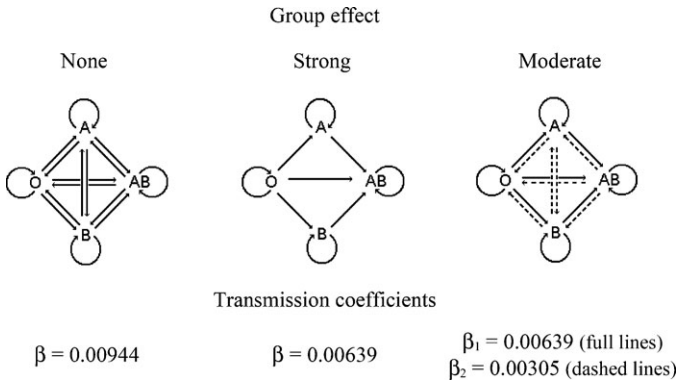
Group effect

None

Strong

Moderate

A
O
AB
B

A
O
AB
B

A
O
AB
B

Transmission coefficients

$\beta = 0.00944$

$\beta = 0.00639$

$\beta_1 = 0.00639$ (full lines)
$\beta_2 = 0.00305$ (dashed lines)